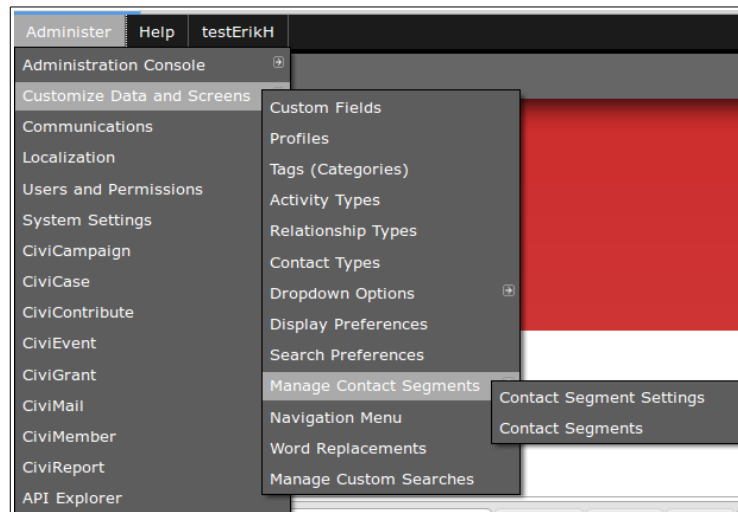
Administer Help testErikH

Administration Console
Customize Data and Screens
Communications
Localization
Users and Permissions
System Settings
CiviCampaign
CiviCase
CiviContribute
CiviEvent
CiviGrant
CiviMail
CiviMember
CiviReport
API Explorer

Custom Fields
Profiles
Tags (Categories)
Activity Types
Relationship Types
Contact Types
Dropdown Options
Display Preferences
Search Preferences
Manage Contact Segments
Navigation Menu
Word Replacements
Manage Custom Searches

Contact Segment Settings
Contact Segments